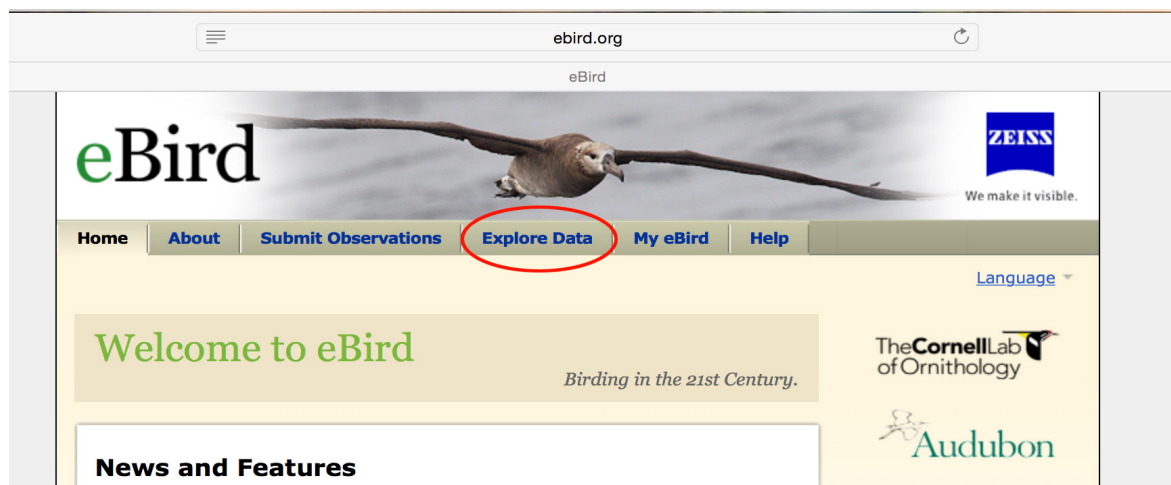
ebird.org

eBird

eBird

ZEISS

We make it visible.

Home | About | Submit Observations | Explore Data | My eBird | Help

Language

Welcome to eBird

Birding in the 21st Century.

The Cornell Lab of Ornithology

Audubon

News and Features